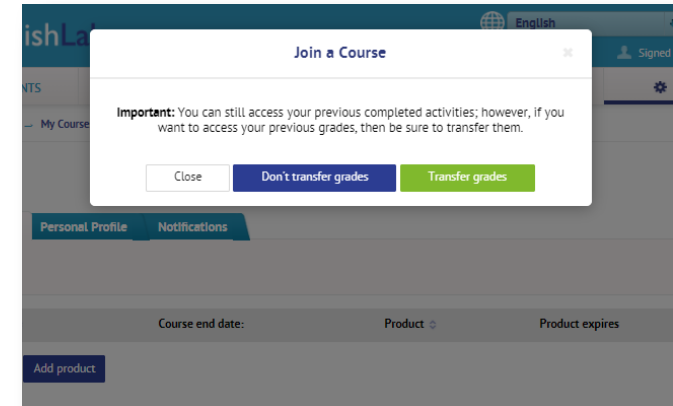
ishLa
English
Signed
NTS
My Course
Join a Course
×
**Important:** You can still access your previous completed activities; however, if you want to access your previous grades, then be sure to transfer them.
Close
Don't transfer grades
Transfer grades
Personal Profile
Notifications
Course end date:
Product
Product expires
Add product